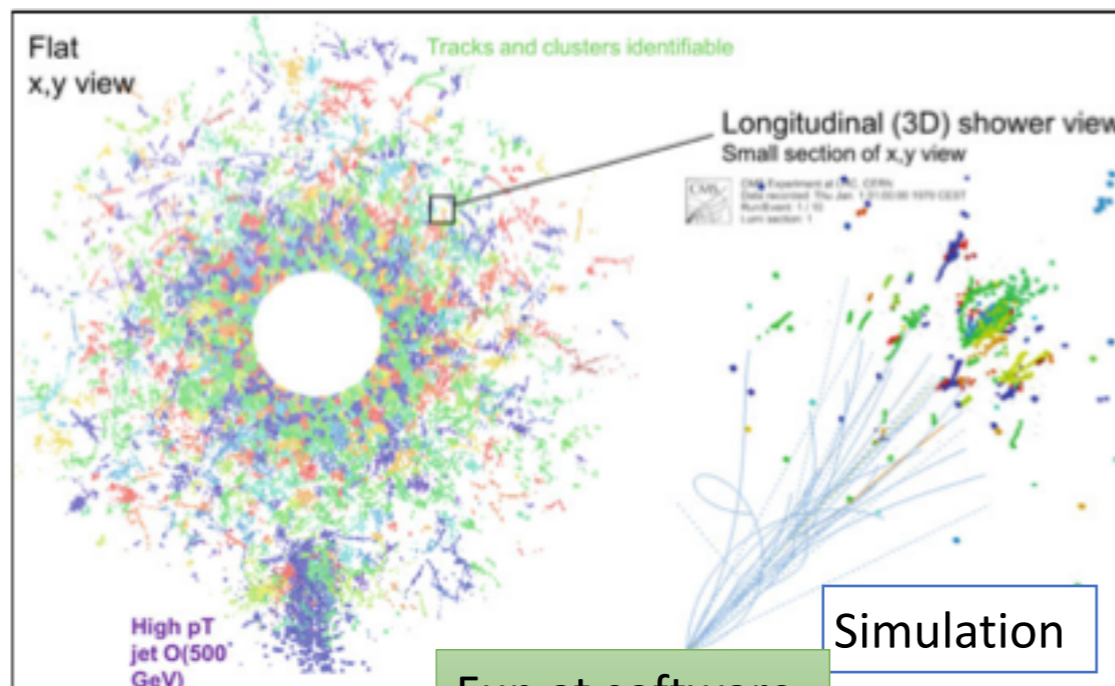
Flat
x,y view

Tracks and clusters identifiable

Longitudinal (3D) shower view
Small section of x,y view

CMS Experiment at LHC, CERN
Data recorded: Thu Jan 1 01:00:00 1970 CEST
Run/Event: 1 / 10
Lumi section: 1

High pT
jet O(500
GeV)

Simulation

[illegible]